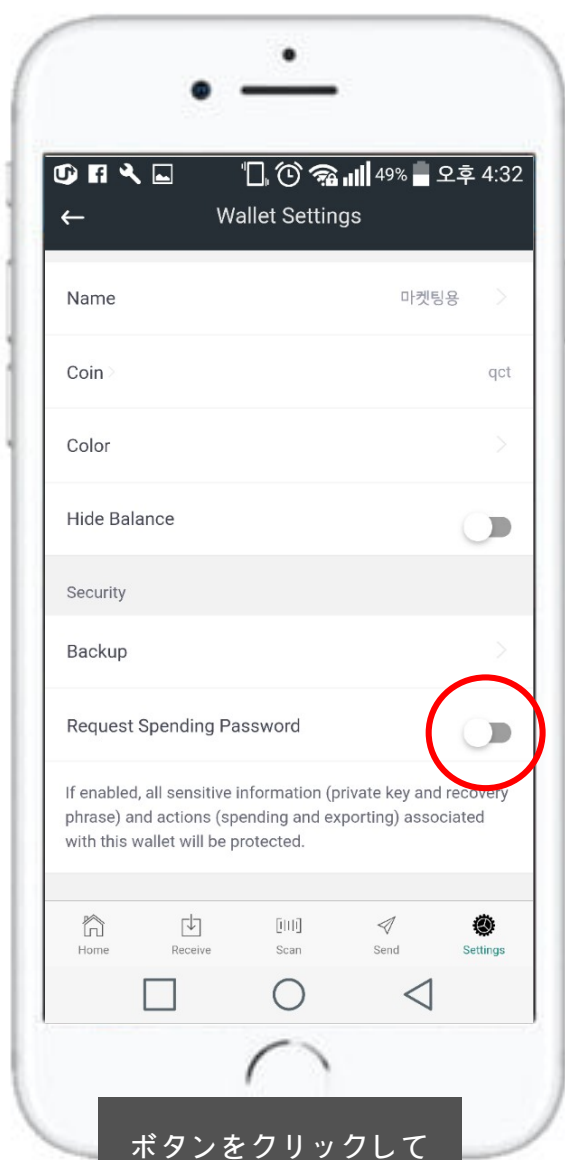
49% 오후 4:32

Wallet Settings

Name 마켓팅용

Coin qct

Color

Hide Balance

Security

Backup

Request Spending Password

If enabled, all sensitive information (private key and recovery phrase) and actions (spending and exporting) associated with this wallet will be protected.

Home Receive Scan Send Settings

ボタンをクリックして